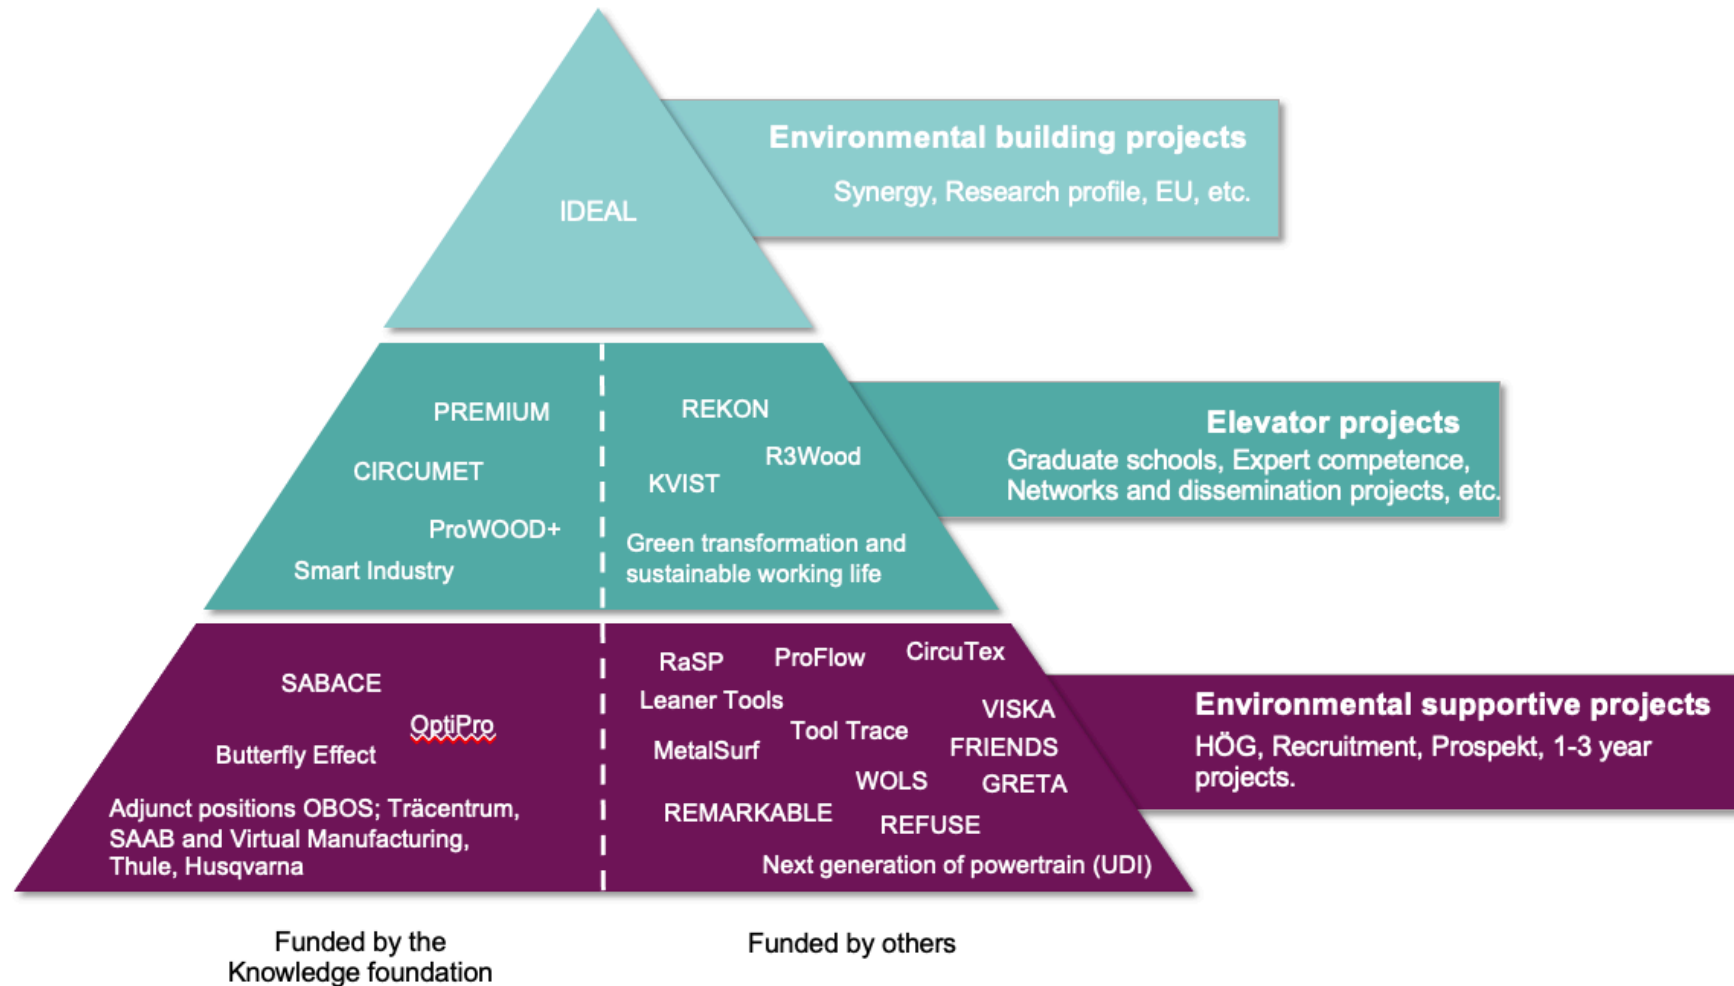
IDEAL

Environmental building projects
Synergy, Research profile, EU, etc.

PREMIUM
CIRCUMET
ProWOOD+
Smart Industry

REKON
R3Wood
KVIST
Green transformation and sustainable working life

Elevator projects
Graduate schools, Expert competence, Networks and dissemination projects, etc.

SABACE
OptiPro
Butterfly Effect
Adjunct positions OBOS; Träcentrum, SAAB and Virtual Manufacturing, Thule, Husqvarna

RaSP
ProFlow
CircuTex
Leaner Tools
VISKA
Tool Trace
MetalSurf
FRIENDS
WOLS
GRETA
REMARKABLE
REFUSE
Next generation of powertrain (UDI)

Environmental supportive projects
HÖG, Recruitment, Prospekt, 1-3 year projects.

Funded by the Knowledge foundation

Funded by others